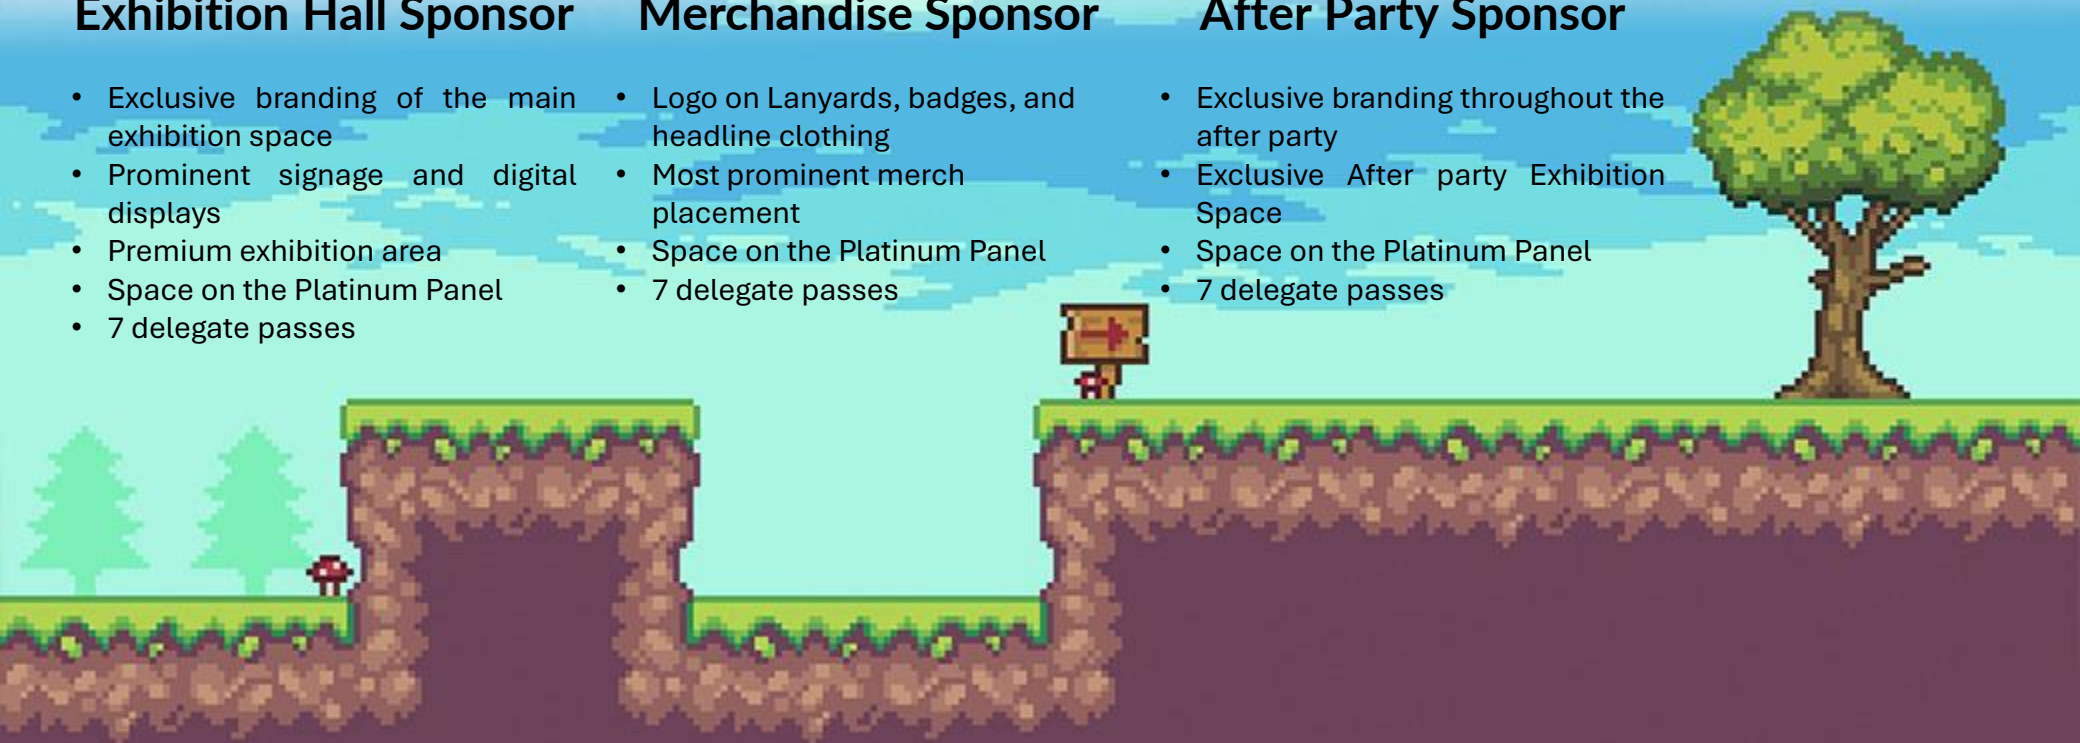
Exhibition Hall Sponsor

- Exclusive branding of the main exhibition space
- Prominent signage and digital displays
- Premium exhibition area
- Space on the Platinum Panel
- 7 delegate passes

Merchandise Sponsor

- Logo on Lanyards, badges, and headline clothing
- Most prominent merch placement
- Space on the Platinum Panel
- 7 delegate passes

After Party Sponsor

- Exclusive branding throughout the after party
- Exclusive After party Exhibition Space
- Space on the Platinum Panel
- 7 delegate passes